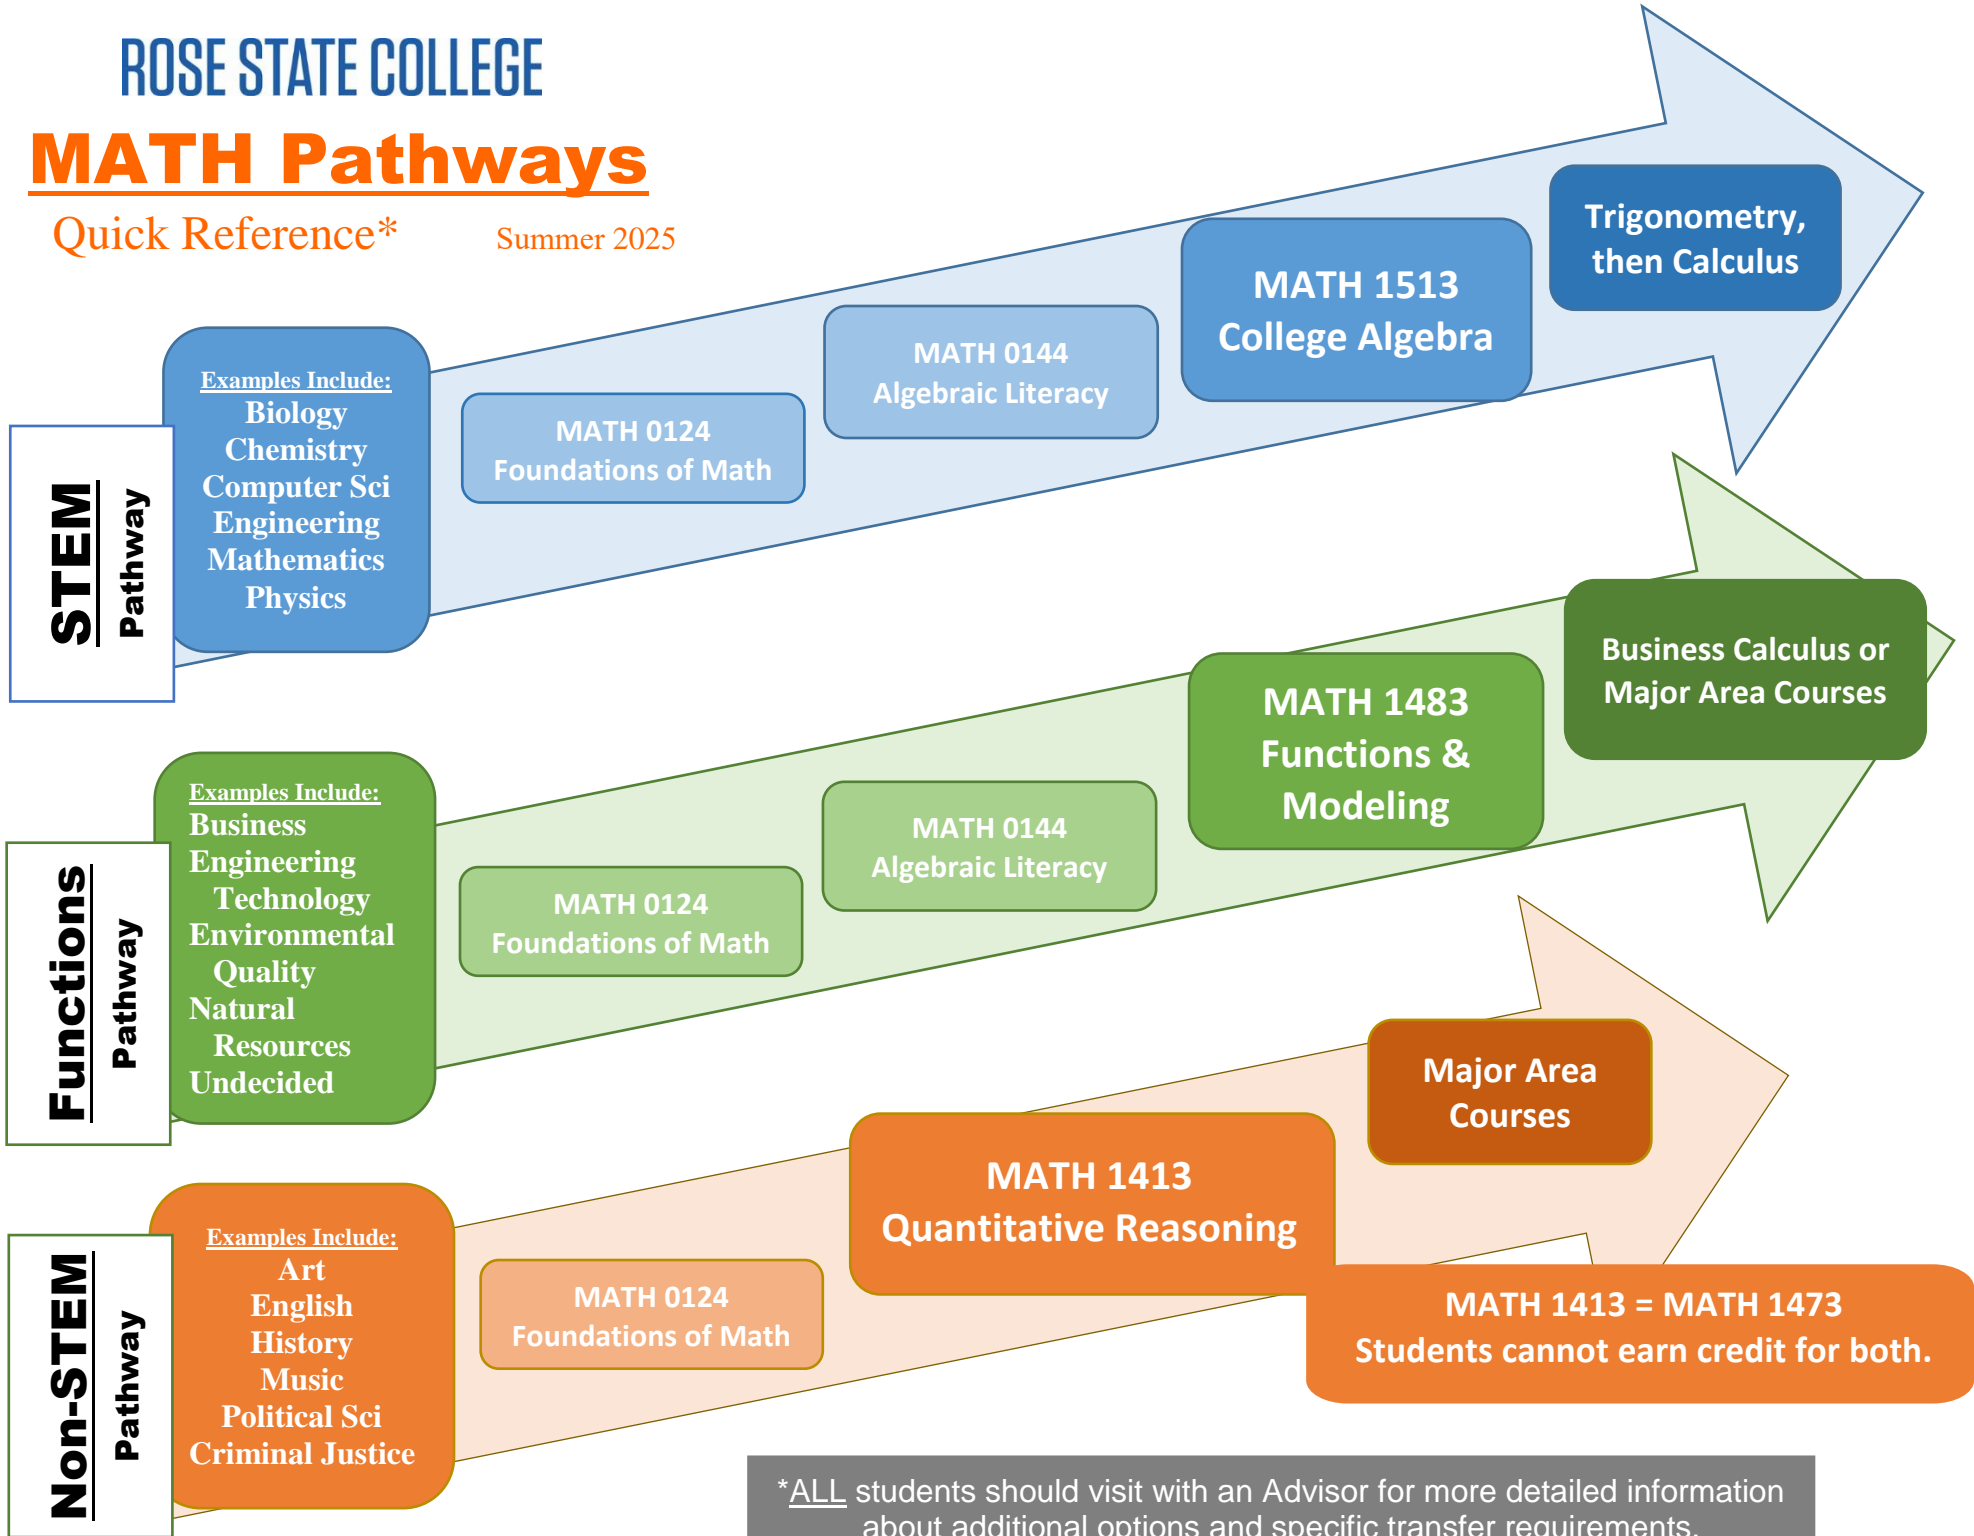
ROSE STATE COLLEGE

MATH Pathways

Quick Reference*

Summer 2025

STEM Pathway

Examples Include:
Biology
Chemistry
Computer Sci
Engineering
Mathematics
Physics

MATH 0124
Foundations of Math

MATH 0144
Algebraic Literacy

MATH 1513
College Algebra

Trigonometry, then Calculus

Functions Pathway

Examples Include:
Business
Engineering
Technology
Environmental
Quality
Natural
Resources
Undecided

MATH 0124
Foundations of Math

MATH 0144
Algebraic Literacy

MATH 1483
Functions & Modeling

Business Calculus or Major Area Courses

Non-STEM Pathway

Examples Include:
Art
English
History
Music
Political Sci
Criminal Justice

MATH 0124
Foundations of Math

MATH 1413
Quantitative Reasoning

Major Area Courses

MATH 1413 = MATH 1473
Students cannot earn credit for both.

*ALL students should visit with an Advisor for more detailed information about additional options and specific transfer requirements.